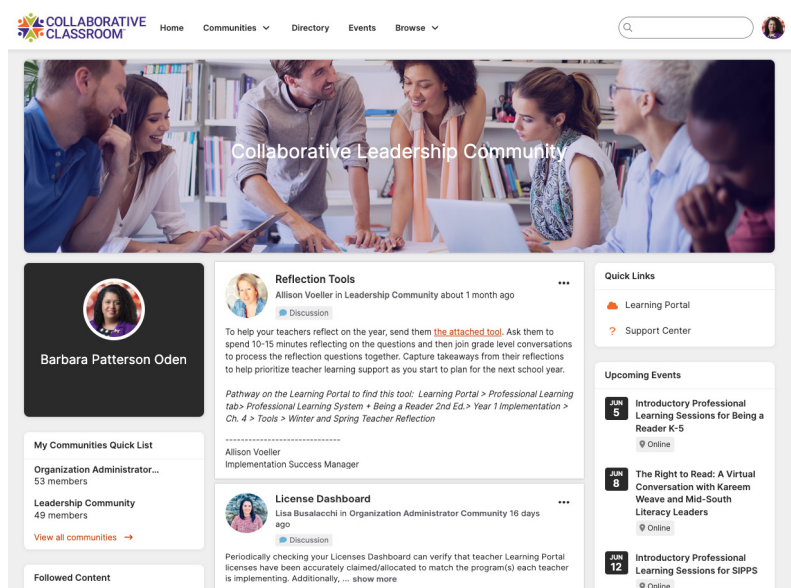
COLLABORATIVE CLASSROOM

Home Communities Directory Events Browse

Collaborative Leadership Community

Barbara Patterson Oden

My Communities Quick List

Organization Administrator...
53 members

Leadership Community
49 members

View all communities →

Followed Content

Reflection Tools
Allison Voeller in Leadership Community about 1 month ago
Discussion

To help your teachers reflect on the year, send them the attached tool. Ask them to spend 10-15 minutes reflecting on the questions and then join grade level conversations to process the reflection questions together. Capture takeaways from their reflections to help prioritize teacher learning support as you start to plan for the next school year.

Pathway on the Learning Portal to find this tool: Learning Portal > Professional Learning tab> Professional Learning System + Being a Reader 2nd Ed.> Year 1 Implementation > Ch. 4 > Tools > Winter and Spring Teacher Reflection

------------------------------
Allison Voeller
Implementation Success Manager

License Dashboard
Lisa Busalacchi in Organization Administrator Community 16 days ago
Discussion

Periodically checking your Licenses Dashboard can verify that teacher Learning Portal licenses have been accurately claimed/allocated to match the program(s) each teacher is implementing. Additionally, ... show more

Quick Links

Learning Portal

Support Center

Upcoming Events

JUN 5
Introductory Professional Learning Sessions for Being a Reader K-5
Online

JUN 8
The Right to Read: A Virtual Conversation with Kareem Weave and Mid-South Literacy Leaders
Online

JUN 12
Introductory Professional Learning Sessions for SIPPS
Online